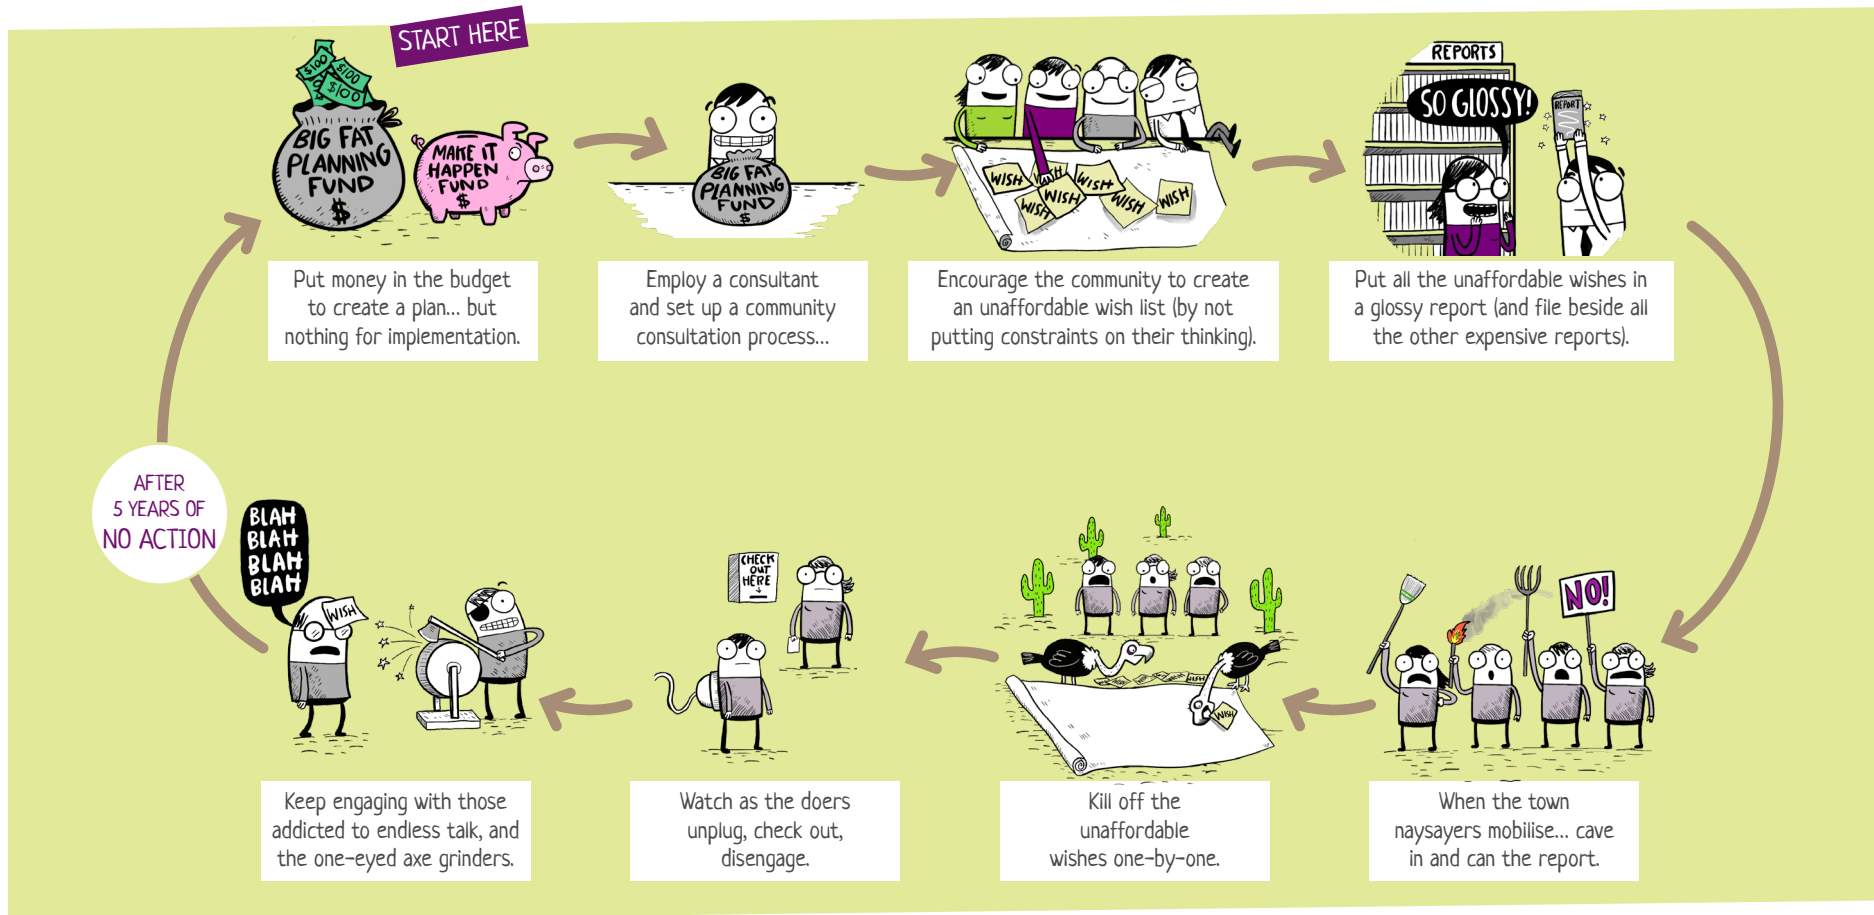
START HERE

\$100 \$100 \$100

BIG FAT PLANNING FUND \$

MAKE IT HAPPEN FUND \$

Put money in the budget to create a plan... but nothing for implementation.

BIG FAT PLANNING FUND \$

Employ a consultant and set up a community consultation process...

WISH WISH WISH WISH WISH WISH WISH

Encourage the community to create an unaffordable wish list (by not putting constraints on their thinking).

REPORTS

SO GLOSSY!

REPORT

Put all the unaffordable wishes in a glossy report (and file beside all the other expensive reports).

NO!

When the town naysayers mobilise... cave in and can the report.

WISH

Kill off the unaffordable wishes one-by-one.

CHECK OUT HERE

Watch as the doers unplug, check out, disengage.

BLAH BLAH BLAH BLAH

WISH

Keep engaging with those addicted to endless talk, and the one-eyed axe grinders.

AFTER 5 YEARS OF NO ACTION